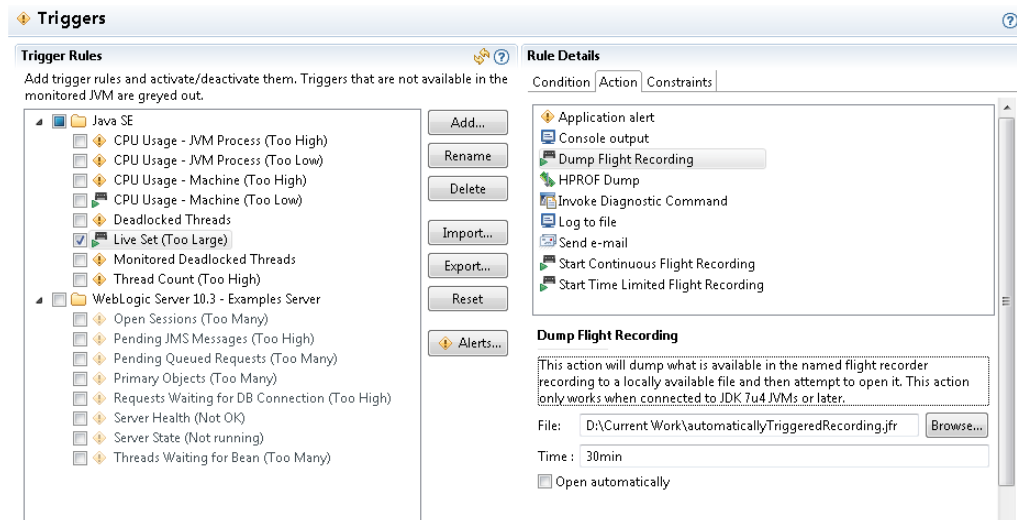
Triggers

Trigger Rules

Add trigger rules and activate/deactivate them. Triggers that are not available in the monitored JVM are greyed out.

Java SE
CPU Usage - JVM Process (Too High)
CPU Usage - JVM Process (Too Low)
CPU Usage - Machine (Too High)
CPU Usage - Machine (Too Low)
Deadlocked Threads
Live Set (Too Large)
Monitored Deadlocked Threads
Thread Count (Too High)
WebLogic Server 10.3 - Examples Server
Open Sessions (Too Many)
Pending JMS Messages (Too High)
Pending Queued Requests (Too Many)
Primary Objects (Too Many)
Requests Waiting for DB Connection (Too High)
Server Health (Not OK)
Server State (Not running)
Threads Waiting for Bean (Too Many)

Add...
Rename
Delete
Import...
Export...
Reset
Alerts...

Rule Details

Condition | Action | Constraints

Application alert
Console output
Dump Flight Recording
HPROF Dump
Invoke Diagnostic Command
Log to file
Send e-mail
Start Continuous Flight Recording
Start Time Limited Flight Recording

Dump Flight Recording

This action will dump what is available in the named flight recorder recording to a locally available file and then attempt to open it. This action only works when connected to JDK 7u4 JVMs or later.

File: D:\Current Work\automaticallyTriggeredRecording.jfr Browse...
Time : 30min
Open automatically